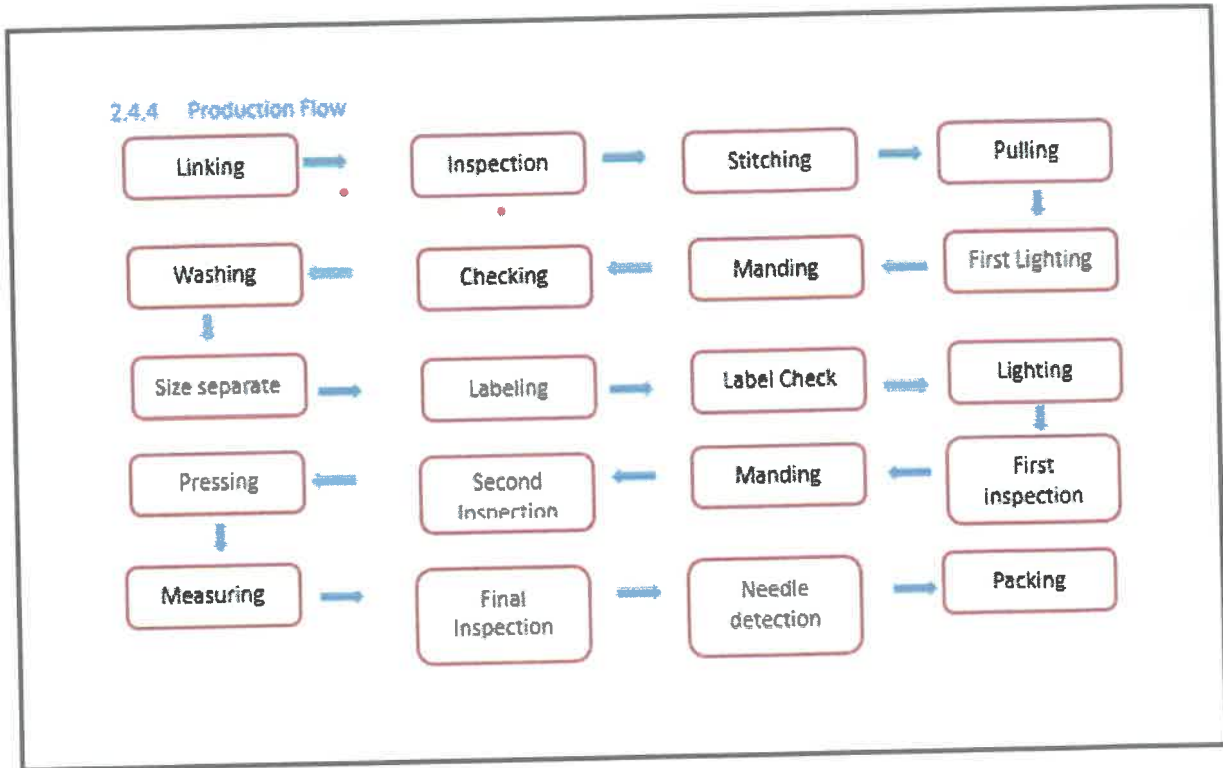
2.4.4 Production Flow

Linking

Inspection

Stitching

Pulling

First Lighting

Manding

Checking

Washing

Size separate

Labeling

Label Check

Lighting

First inspection

Manding

Second Inspection

Pressing

Measuring

Final Inspection

Needle detection

Packing